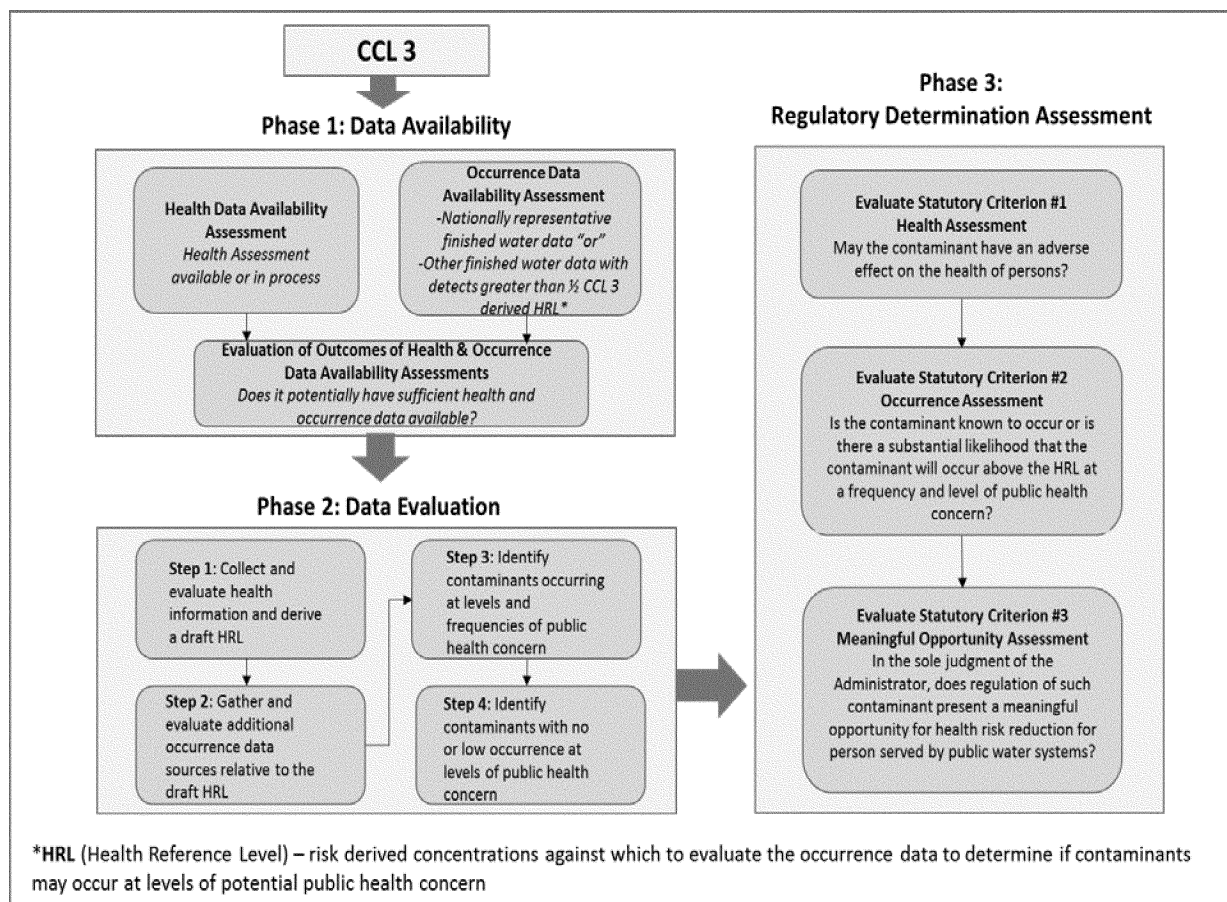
CCL 3

Phase 1: Data Availability

Health Data Availability Assessment
Health Assessment available or in process

Occurrence Data Availability Assessment
-Nationally representative finished water data "or"
-Other finished water data with detects greater than ½ CCL 3 derived HRL*

Evaluation of Outcomes of Health & Occurrence Data Availability Assessments
Does it potentially have sufficient health and occurrence data available?

Phase 2: Data Evaluation

Step 1: Collect and evaluate health information and derive a draft HRL

Step 2: Gather and evaluate additional occurrence data sources relative to the draft HRL

Step 3: Identify contaminants occurring at levels and frequencies of public health concern

Step 4: Identify contaminants with no or low occurrence at levels of public health concern

Phase 3:
Regulatory Determination Assessment

Evaluate Statutory Criterion #1
Health Assessment
May the contaminant have an adverse effect on the health of persons?

Evaluate Statutory Criterion #2
Occurrence Assessment
Is the contaminant known to occur or is there a substantial likelihood that the contaminant will occur above the HRL at a frequency and level of public health concern?

Evaluate Statutory Criterion #3
Meaningful Opportunity Assessment
In the sole judgment of the Administrator, does regulation of such contaminant present a meaningful opportunity for health risk reduction for person served by public water systems?

*HRL (Health Reference Level) – risk derived concentrations against which to evaluate the occurrence data to determine if contaminants may occur at levels of potential public health concern